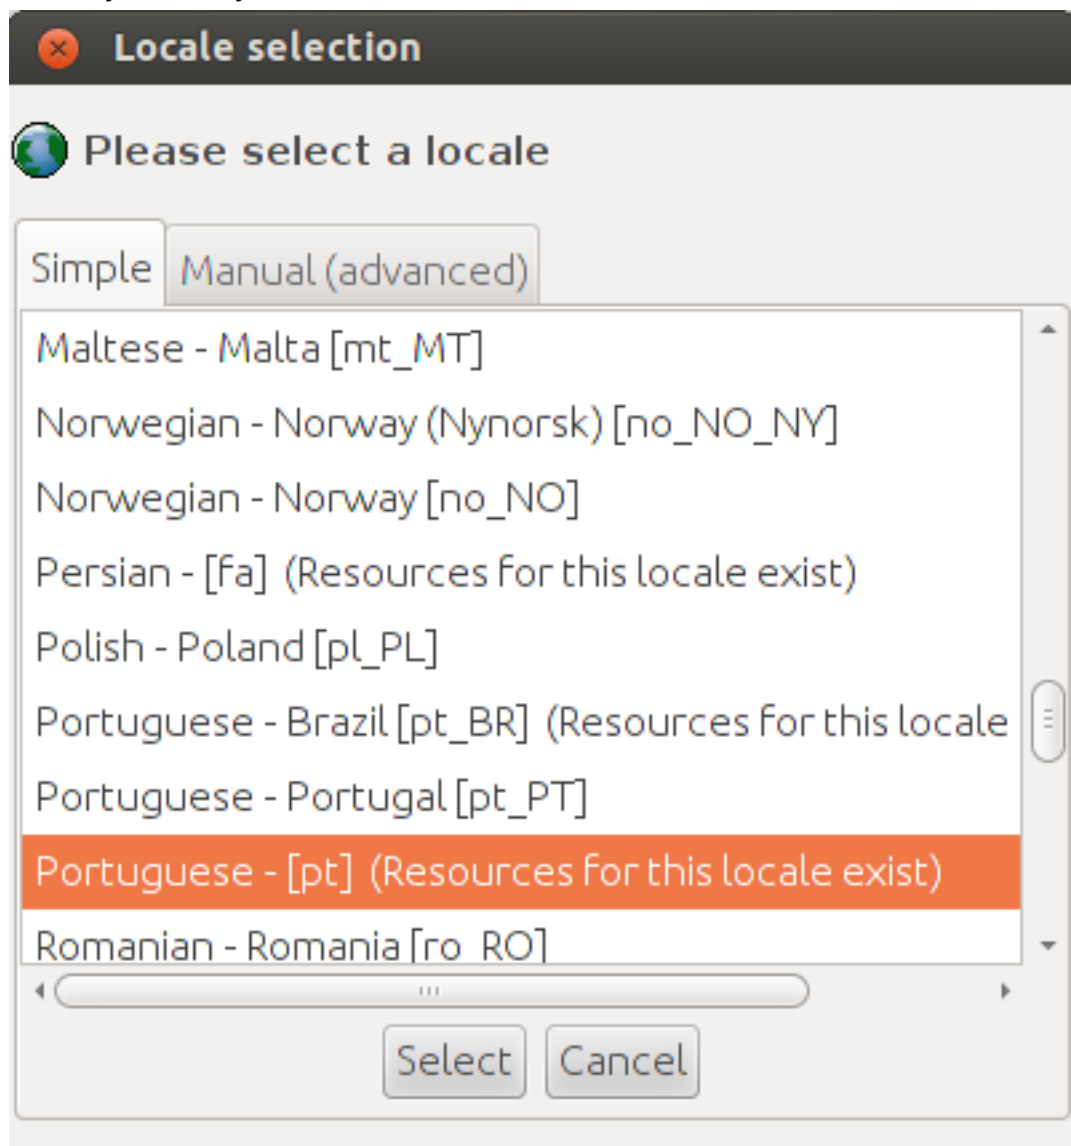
Locale selection

Please select a locale

Simple
Manual (advanced)

Maltese - Malta [mt_MT]
Norwegian - Norway (Nynorsk) [no_NO_NY]
Norwegian - Norway [no_NO]
Persian - [fa] (Resources for this locale exist)
Polish - Poland [pl_PL]
Portuguese - Brazil [pt_BR] (Resources for this locale
Portuguese - Portugal [pt_PT]
Portuguese - [pt] (Resources for this locale exist)
Romanian - Romania [ro_RO]

Select
Cancel